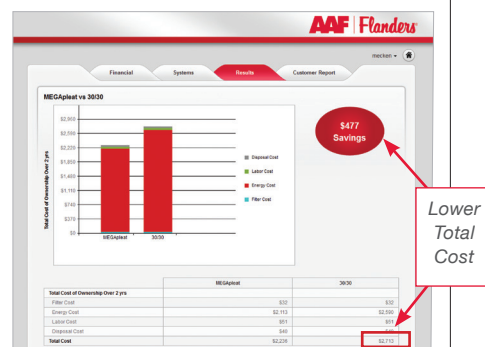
AAF | Flanders

mecken ▾

Financial | Systems | Results | Customer Report

MEGApleat vs 30/30

$477 Savings

$2,960
$2,590
$2,220
$1,850
$1,480
$1,110
$740
$370
$0

Total Cost of Ownership Over 2 yrs

MEGApleat | 30/30

Disposal Cost
Labor Cost
Energy Cost
Filter Cost

Lower Total Cost

| | MEGApleat | 30/30 |
|---|---|---|
| Total Cost of Ownership Over 2 yrs | | |
| Filter Cost | $32 | $32 |
| Energy Cost | $2,113 | $2,590 |
| Labor Cost | $51 | $51 |
| Disposal Cost | $40 | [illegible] |
| Total Cost | $2,236 | $2,712 |